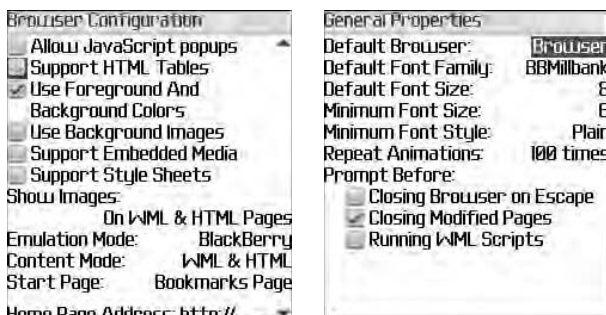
Browser Configuration
Allow JavaScript popups
Support HTML Tables
Use Foreground And Background Colors
Use Background Images
Support Embedded Media
Support Style Sheets
Show Images:
On WML & HTML Pages
Emulation Mode: BlackBerry
Content Mode: WML & HTML
Start Page: Bookmarks Page
Home Page Address: http://

General Properties
Default Browser: Browser
Default Font Family: BBMillbank
Default Font Size: 8
Minimum Font Size: 6
Minimum Font Style: Plain
Repeat Animations: 100 times
Prompt Before:
Closing Browser on Escape
Closing Modified Pages
Running WML Scripts